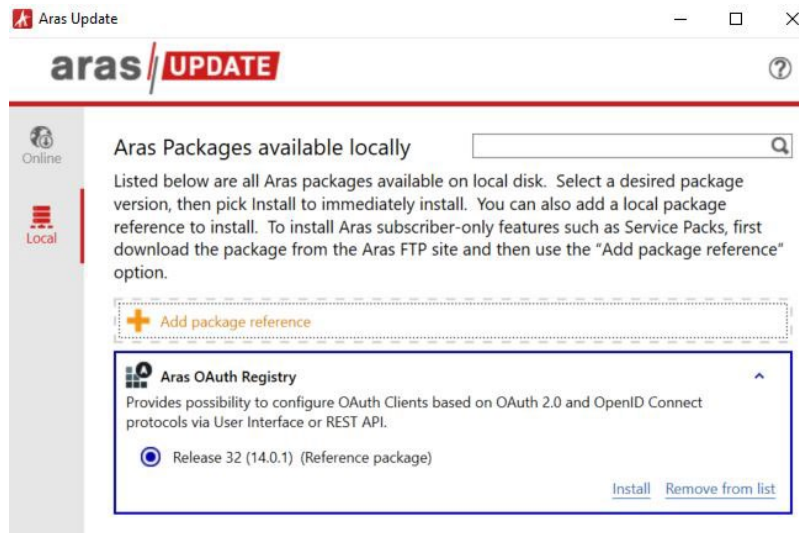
Aras Update

aras UPDATE

Online

Local

Aras Packages available locally

Listed below are all Aras packages available on local disk. Select a desired package version, then pick Install to immediately install. You can also add a local package reference to install. To install Aras subscriber-only features such as Service Packs, first download the package from the Aras FTP site and then use the "Add package reference" option.

Add package reference

Aras OAuth Registry

Provides possibility to configure OAuth Clients based on OAuth 2.0 and OpenID Connect protocols via User Interface or REST API.

Release 32 (14.0.1) (Reference package)

Install Remove from list